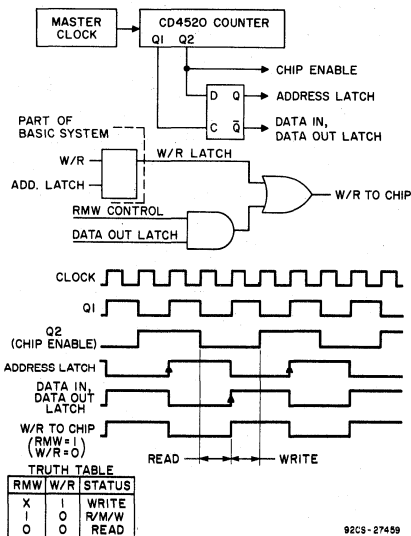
MASTER CLOCK

CD4520 COUNTER

Q1 Q2

CHIP ENABLE

D Q

ADDRESS LATCH

C $\bar{Q}$

DATA IN, DATA OUT LATCH

PART OF BASIC SYSTEM

W/R

ADD. LATCH

W/R LATCH

RMW CONTROL

DATA OUT LATCH

W/R TO CHIP

CLOCK

Q1

Q2 (CHIP ENABLE)

ADDRESS LATCH

DATA IN, DATA OUT LATCH

W/R TO CHIP (RMW=1) (W/R=0)

READ

WRITE

TRUTH TABLE

| RMW | W/R | STATUS |
|---|---|---|
| X | 1 | WRITE |
| 1 | 0 | R/M/W |
| 0 | 0 | READ |

92CS-27459